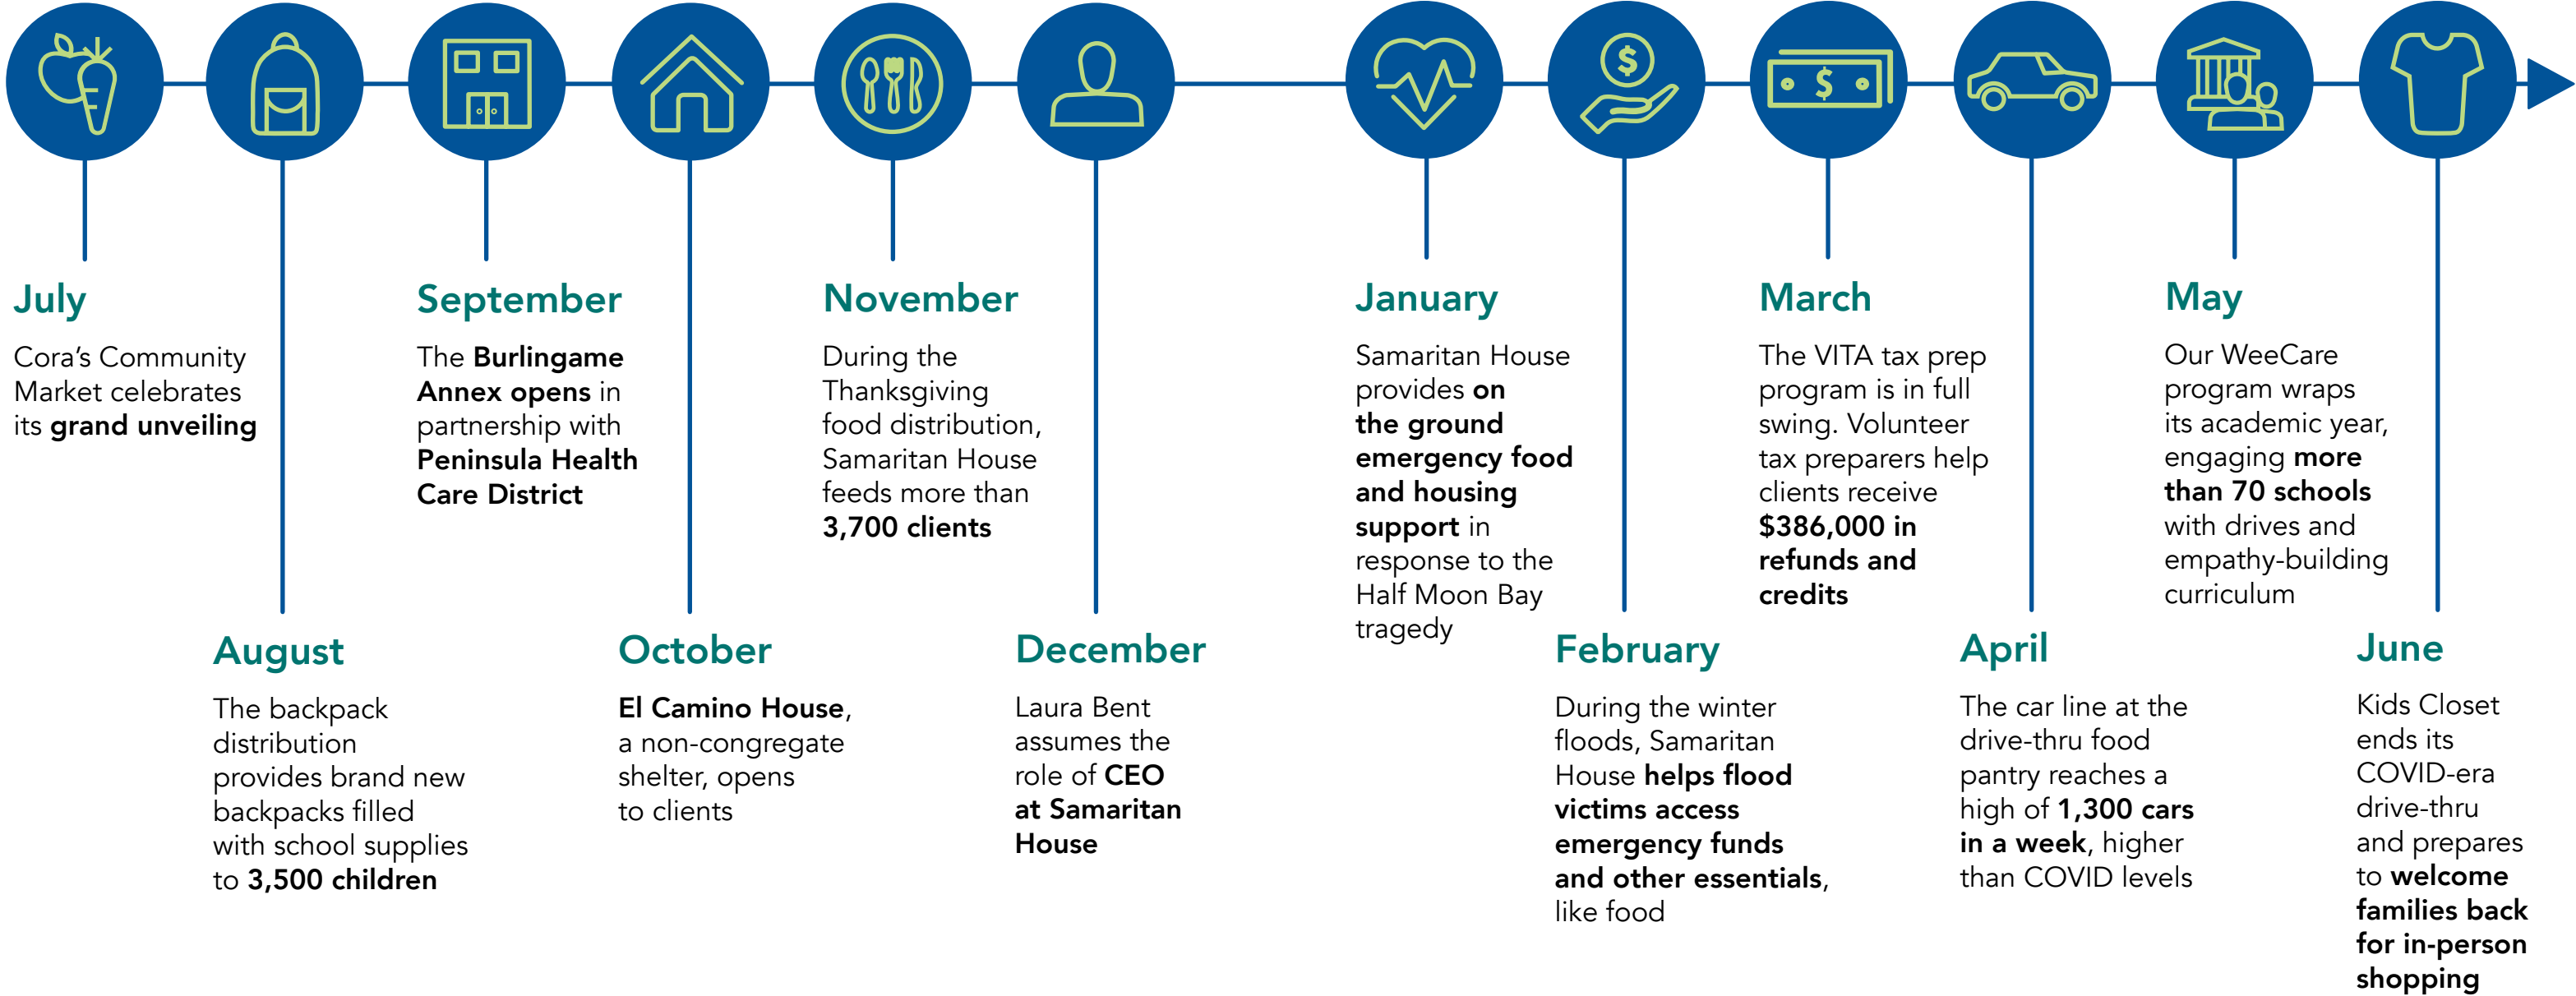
July

Cora's Community Market celebrates its grand unveiling

August

The backpack distribution provides brand new backpacks filled with school supplies to 3,500 children

September

The Burlingame Annex opens in partnership with Peninsula Health Care District

October

El Camino House, a non-congregate shelter, opens to clients

November

During the Thanksgiving food distribution, Samaritan House feeds more than 3,700 clients

December

Laura Bent assumes the role of CEO at Samaritan House

January

Samaritan House provides on the ground emergency food and housing support in response to the Half Moon Bay tragedy

February

During the winter floods, Samaritan House helps flood victims access emergency funds and other essentials, like food

March

The VITA tax prep program is in full swing. Volunteer tax preparers help clients receive $386,000 in refunds and credits

April

The car line at the drive-thru food pantry reaches a high of 1,300 cars in a week, higher than COVID levels

May

Our WeeCare program wraps its academic year, engaging more than 70 schools with drives and empathy-building curriculum

June

Kids Closet ends its COVID-era drive-thru and prepares to welcome families back for in-person shopping